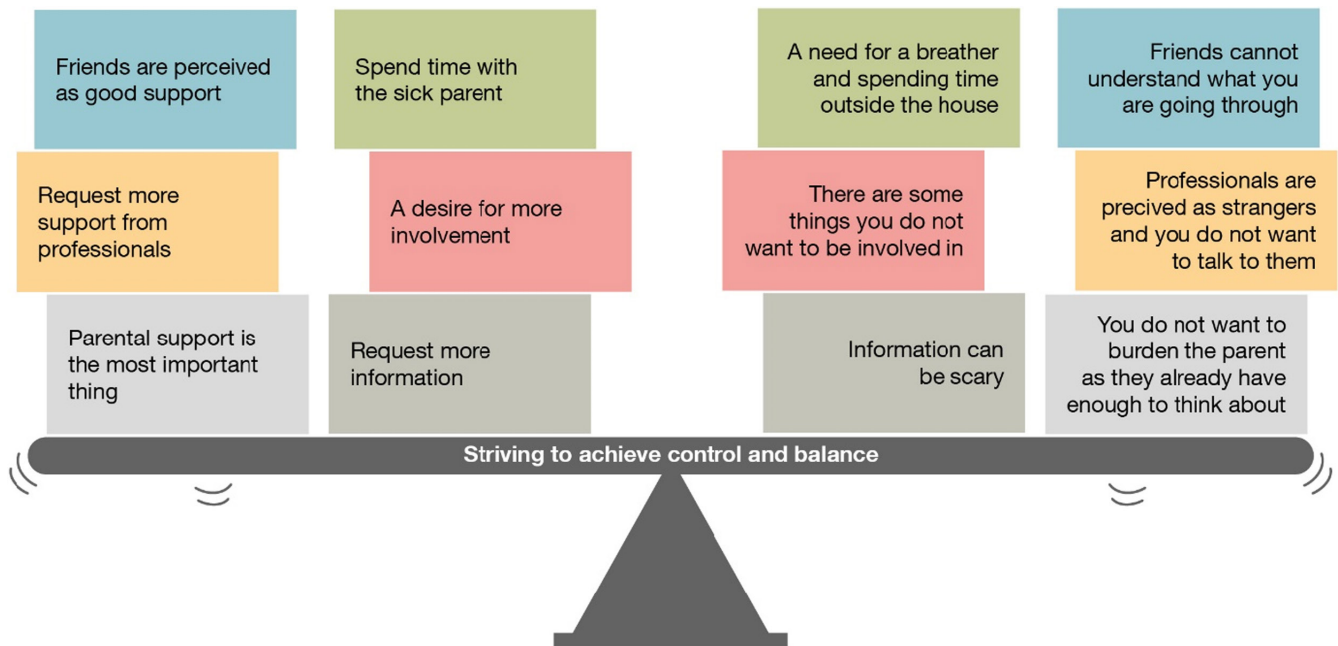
Friends are perceived as good support

Spend time with the sick parent

A need for a breather and spending time outside the house

Friends cannot understand what you are going through

Request more support from professionals

A desire for more involvement

There are some things you do not want to be involved in

Professionals are precived as strangers and you do not want to talk to them

Parental support is the most important thing

Request more information

Information can be scary

You do not want to burden the parent as they already have enough to think about

Striving to achieve control and balance